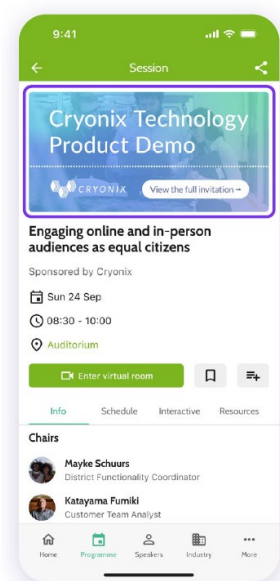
9:41

Session

Cryonix Technology Product Demo

CRYONIX

View the full invitation →

Engaging online and in-person audiences as equal citizens

Sponsored by Cryonix

Sun 24 Sep

08:30 - 10:00

Auditorium

Enter virtual room

Info

Schedule

Interactive

Resources

Chairs

Mayke Schuurs
District Functionality Coordinator

Katayama Fumiki
Customer Team Analyst

Home

Programme

Speakers

Industry

More